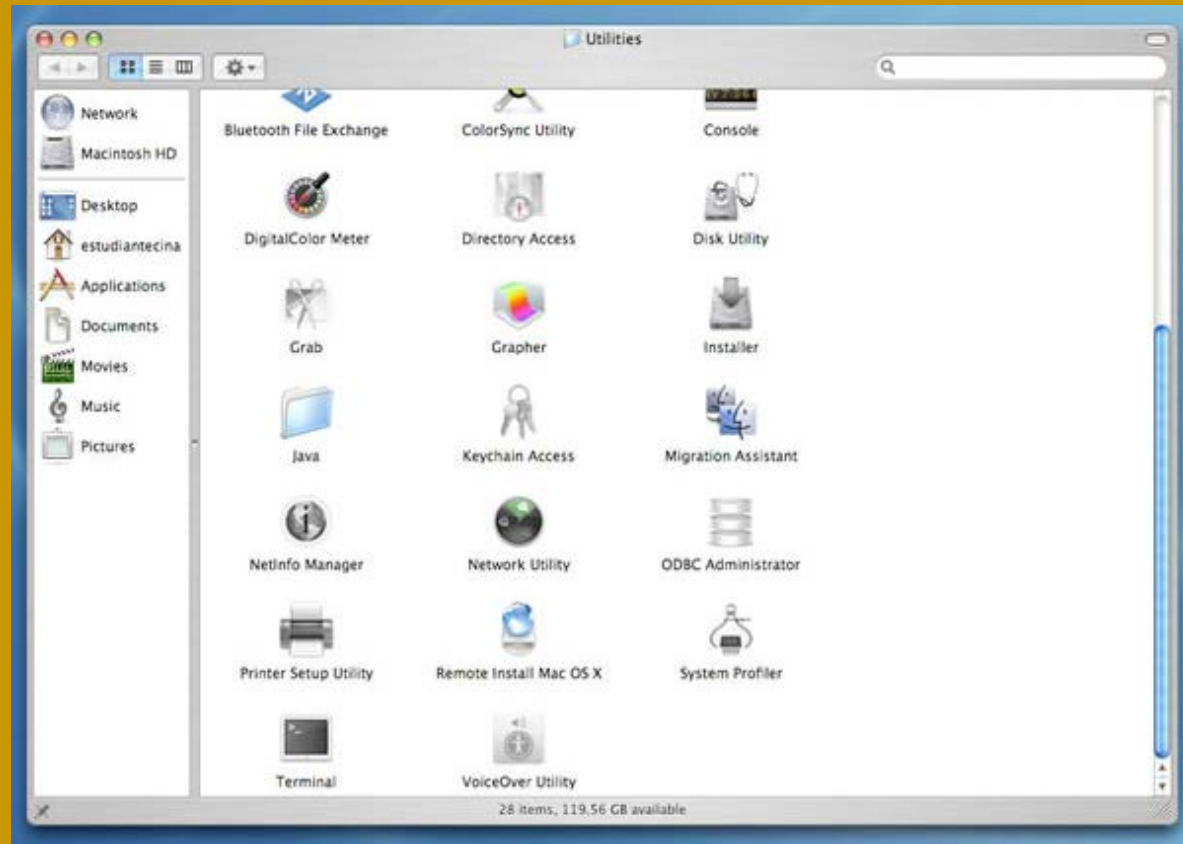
Utilities

Network
Macintosh HD
Desktop
estudiantecina
Applications
Documents
Movies
Music
Pictures

Bluetooth File Exchange
ColorSync Utility
Console
DigitalColor Meter
Directory Access
Disk Utility
Grab
Grapher
Installer
Java
Keychain Access
Migration Assistant
NetInfo Manager
Network Utility
ODBC Administrator
Printer Setup Utility
Remote Install Mac OS X
System Profiler
Terminal
VoiceOver Utility

28 items, 119.56 GB available